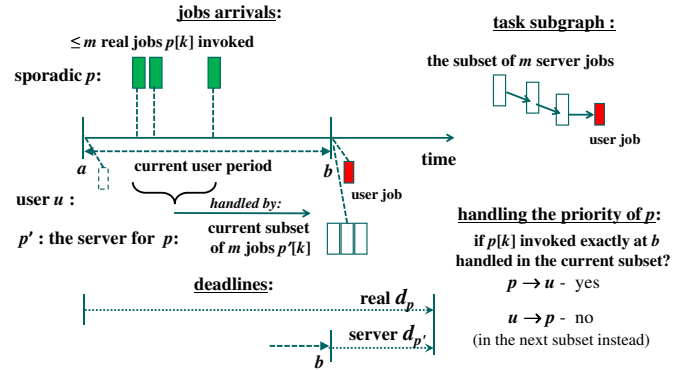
jobs arrivals:

$\leq m$ real jobs $p[k]$ invoked

sporadic $p$:

task subgraph :

the subset of $m$ server jobs

user job

time

$a$

current user period

$b$

user job

user $u$ :

handled by:

$p'$ : the server for $p$:

current subset of $m$ jobs $p'[k]$

handling the priority of $p$:

if $p[k]$ invoked exactly at $b$ handled in the current subset?

$p \rightarrow u$ - yes

$u \rightarrow p$ - no

(in the next subset instead)

deadlines:

real $d_p$

server $d_{p'}$

$b$